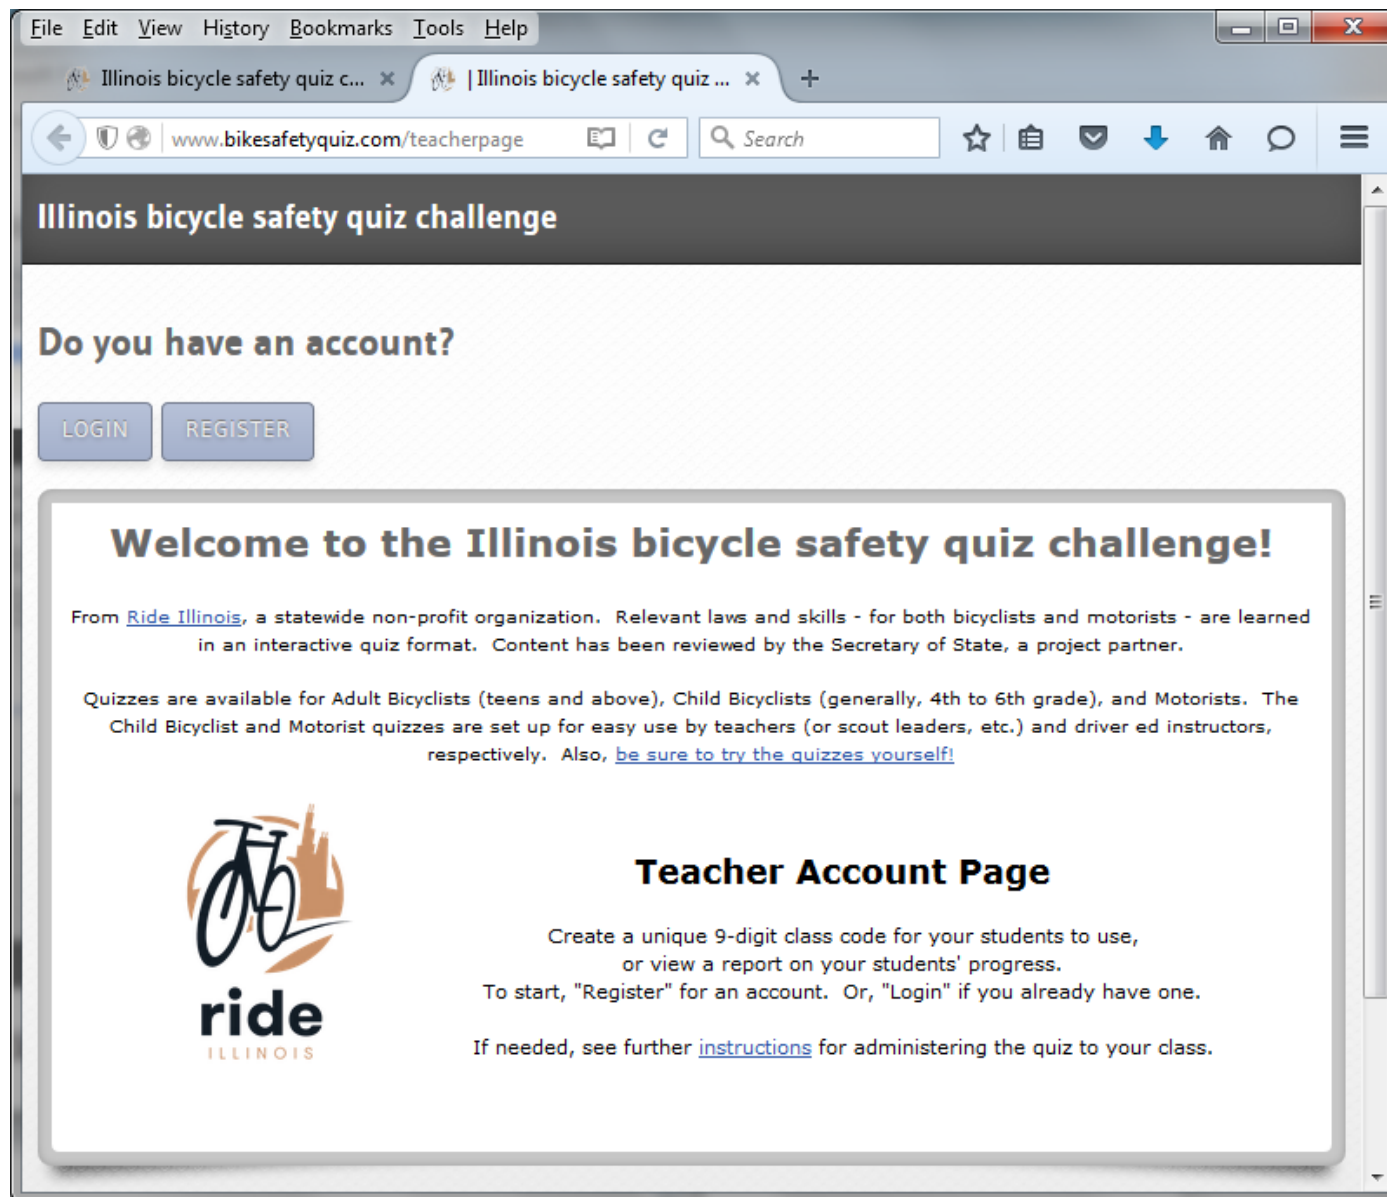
File Edit View History Bookmarks Tools Help

Illinois bicycle safety quiz c... ×
| Illinois bicycle safety quiz ... ×
+

www.bikesafetyquiz.com/teacherpage
Search

Illinois bicycle safety quiz challenge

Do you have an account?

LOGIN
REGISTER

Welcome to the Illinois bicycle safety quiz challenge!

From Ride Illinois, a statewide non-profit organization. Relevant laws and skills - for both bicyclists and motorists - are learned in an interactive quiz format. Content has been reviewed by the Secretary of State, a project partner.

Quizzes are available for Adult Bicyclists (teens and above), Child Bicyclists (generally, 4th to 6th grade), and Motorists. The Child Bicyclist and Motorist quizzes are set up for easy use by teachers (or scout leaders, etc.) and driver ed instructors, respectively. Also, be sure to try the quizzes yourself!

ride
ILLINOIS

Teacher Account Page

Create a unique 9-digit class code for your students to use, or view a report on your students' progress.
To start, "Register" for an account. Or, "Login" if you already have one.

If needed, see further instructions for administering the quiz to your class.